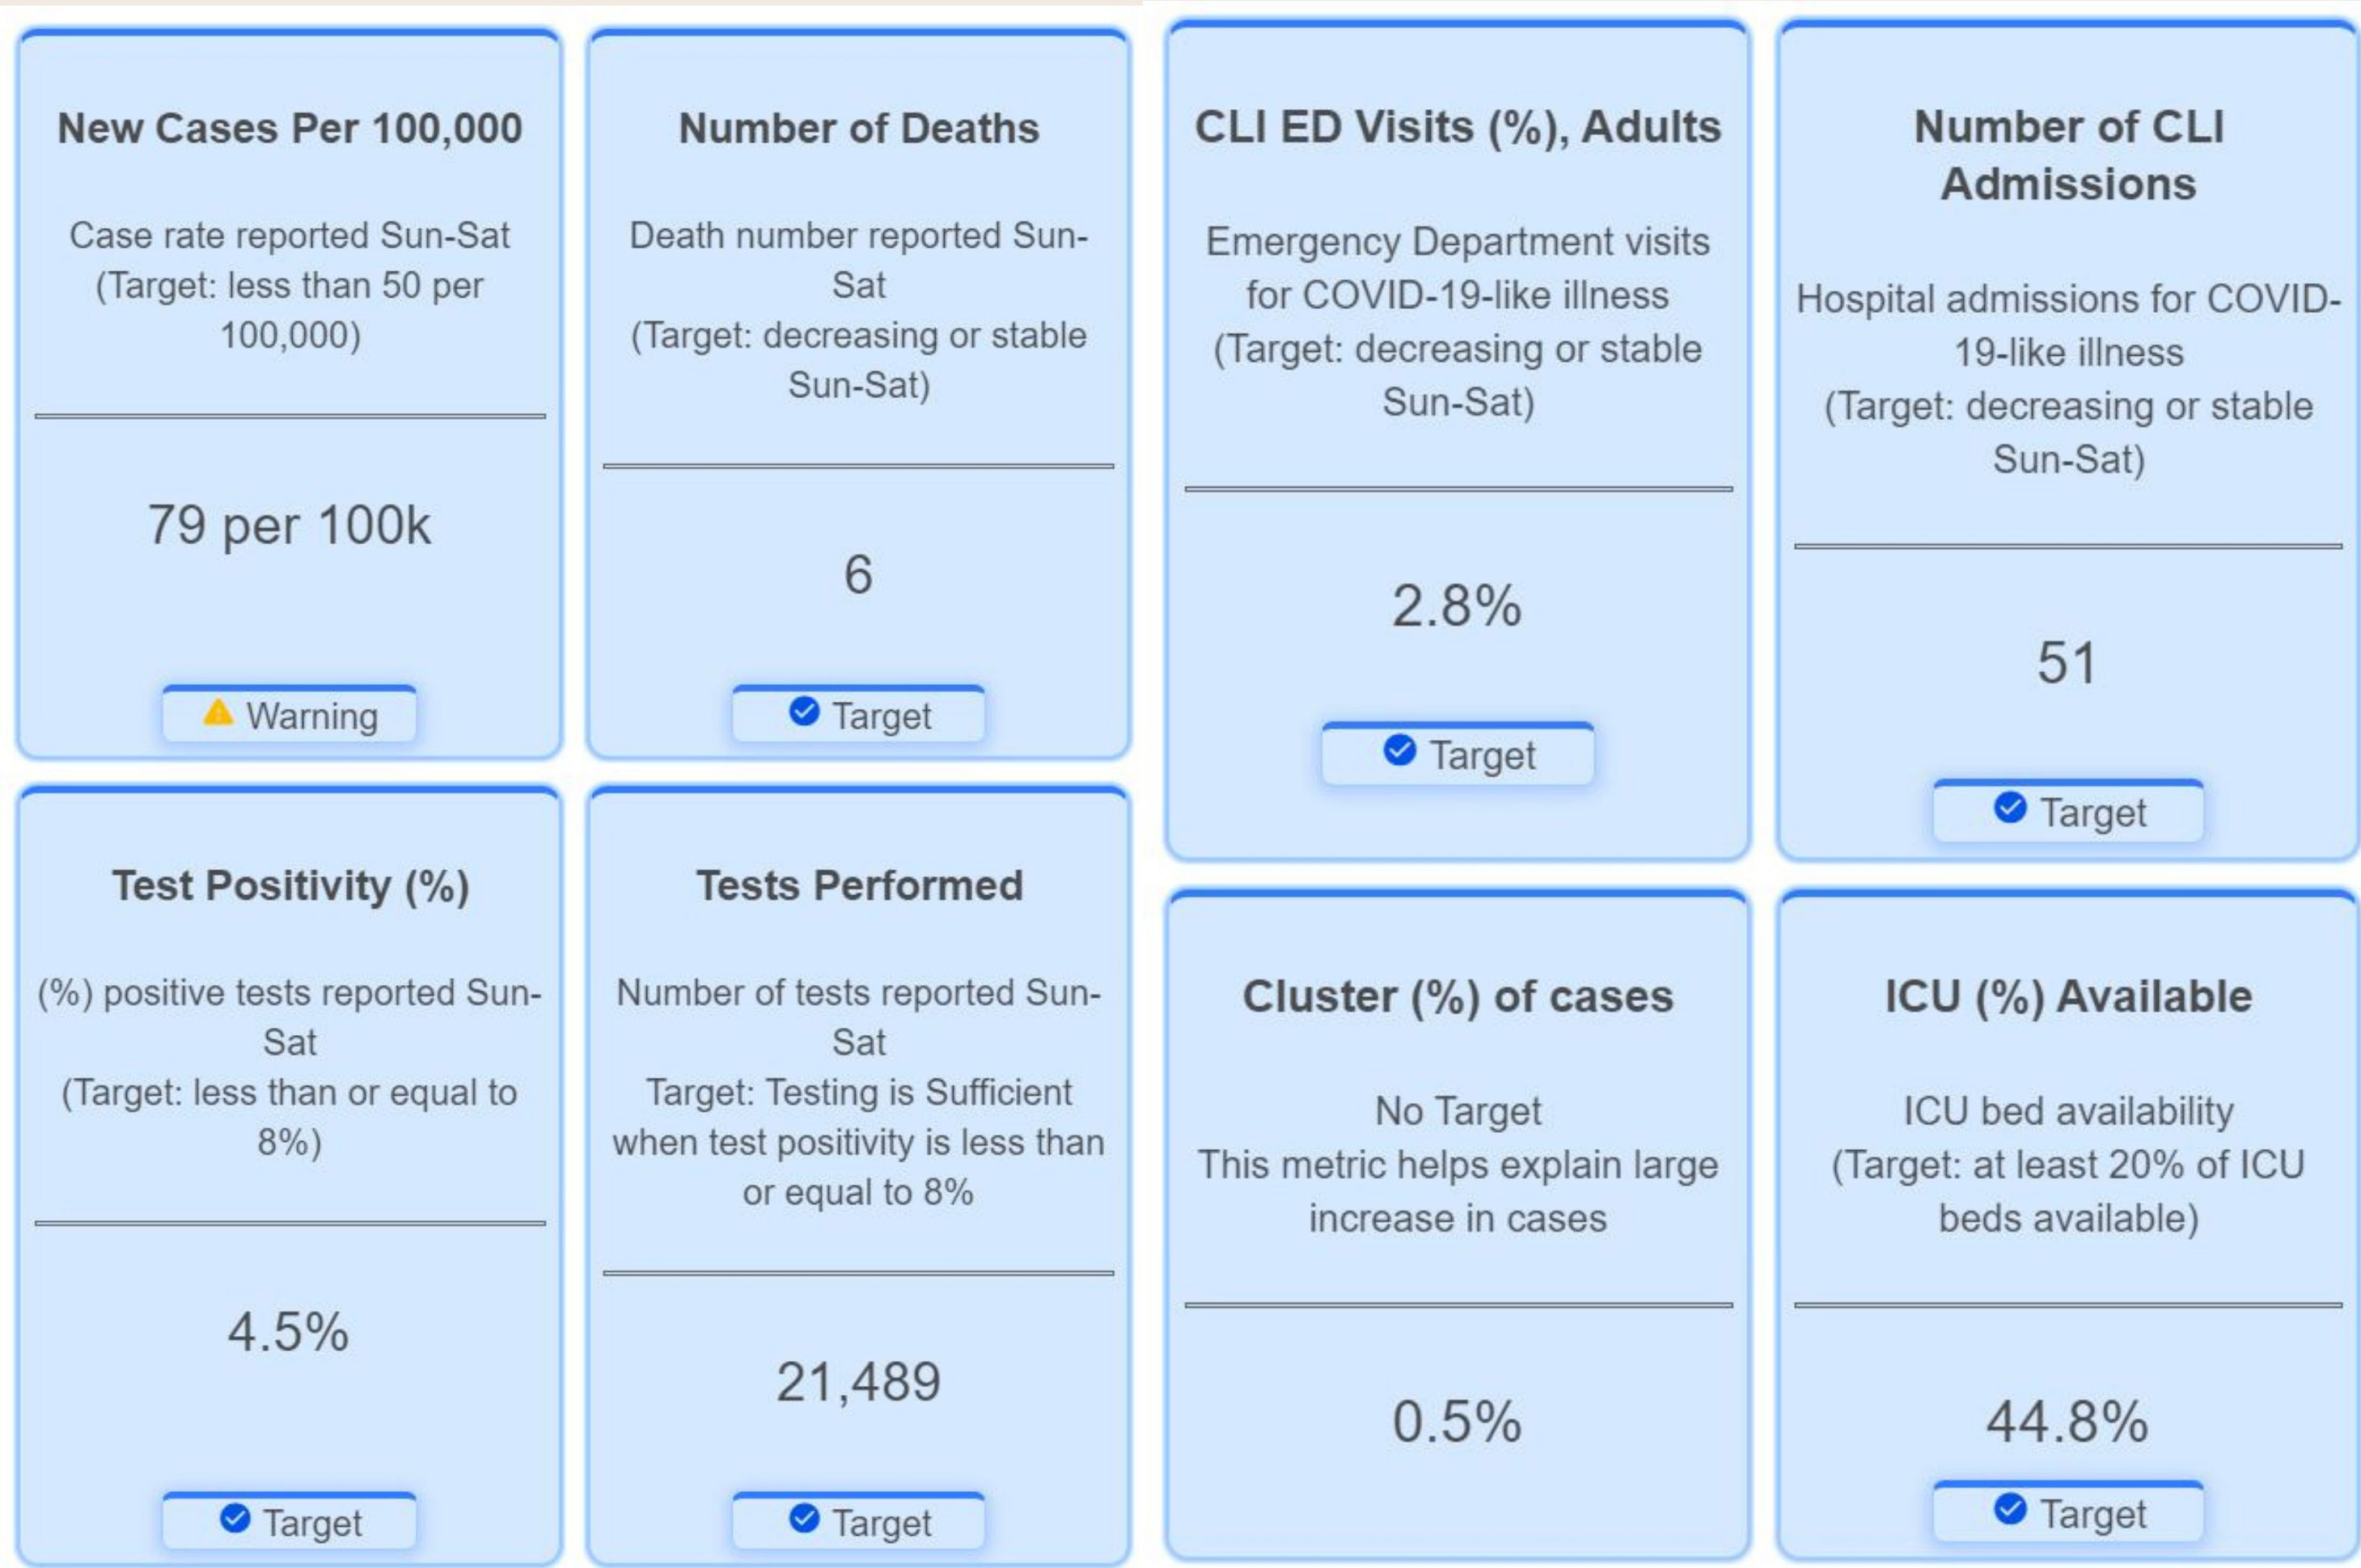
New Cases Per 100,000

Case rate reported Sun-Sat (Target: less than 50 per 100,000)

79 per 100k

Warning

Number of Deaths

Death number reported Sun-Sat (Target: decreasing or stable Sun-Sat)

6

Target

Test Positivity (%)

(%) positive tests reported Sun-Sat (Target: less than or equal to 8%)

4.5%

Target

Tests Performed

Number of tests reported Sun-Sat Target: Testing is Sufficient when test positivity is less than or equal to 8%

21,489

Target

CLI ED Visits (%), Adults

Emergency Department visits for COVID-19-like illness (Target: decreasing or stable Sun-Sat)

2.8%

Target

Number of CLI Admissions

Hospital admissions for COVID-19-like illness (Target: decreasing or stable Sun-Sat)

51

Target

Cluster (%) of cases

No Target This metric helps explain large increase in cases

0.5%

ICU (%) Available

ICU bed availability (Target: at least 20% of ICU beds available)

44.8%

Target